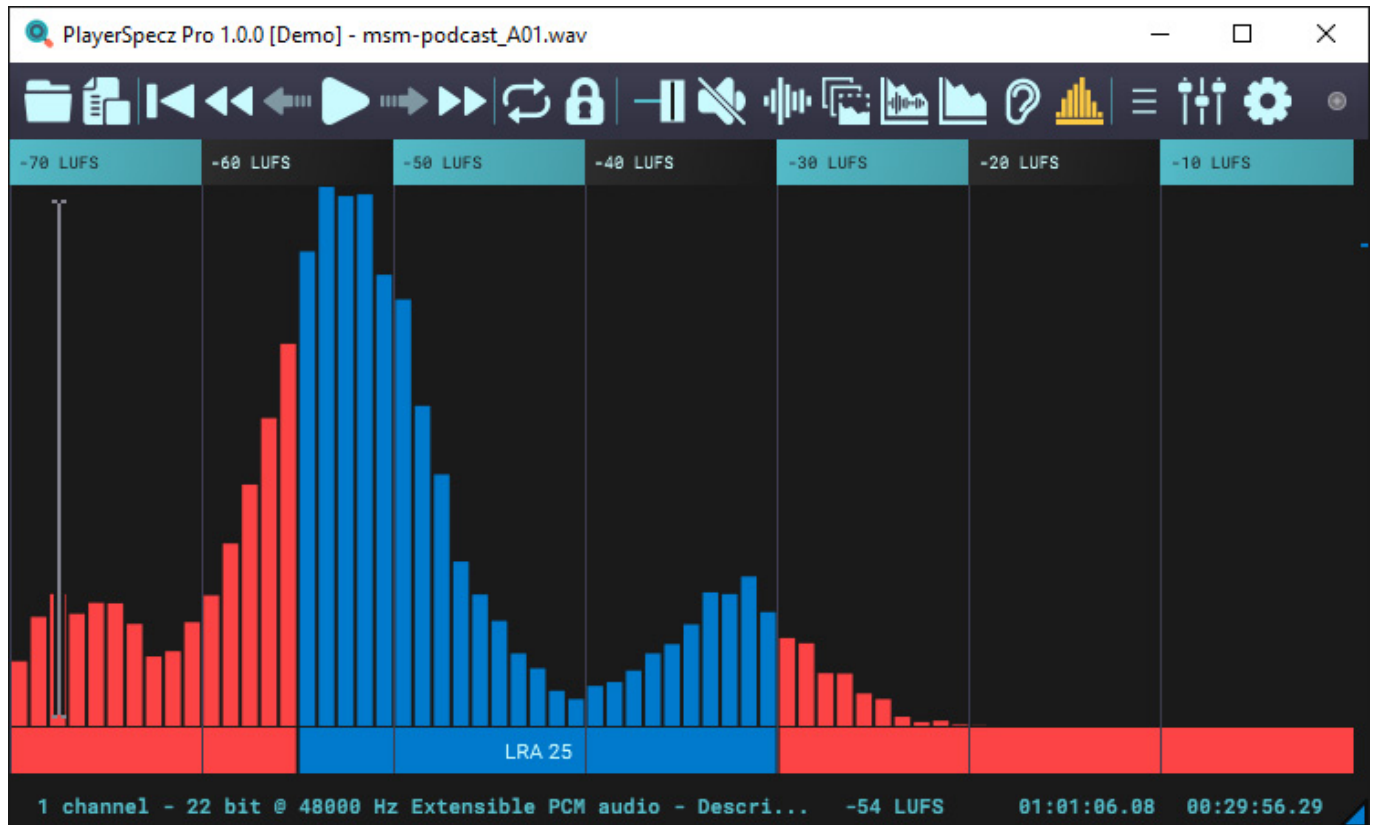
PlayerSpecz Pro 1.0.0 [Demo] - msm-podcast_A01.wav

-70 LUFS
-60 LUFS
-50 LUFS
-40 LUFS
-30 LUFS
-20 LUFS
-10 LUFS

LRA 25

1 channel - 22 bit @ 48000 Hz Extensible PCM audio - Descri... -54 LUFS 01:01:06.08 00:29:56.29